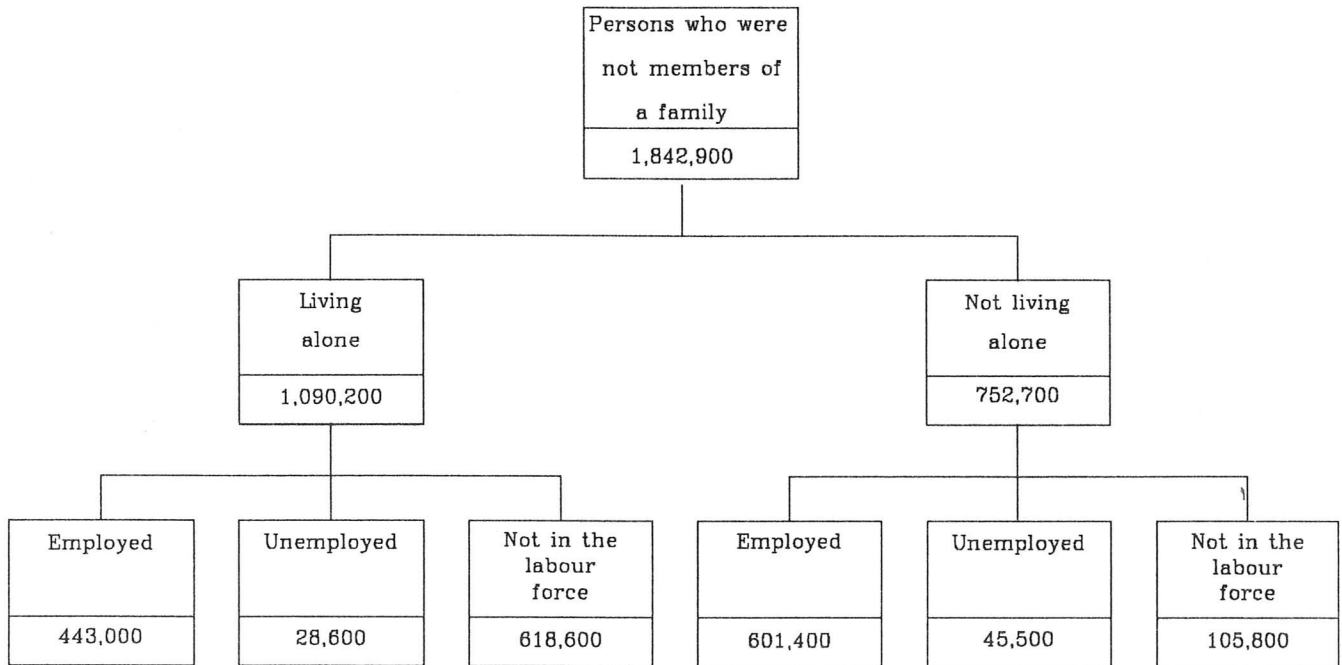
Persons who were not members of a family

1,842,900

Living alone

1,090,200

Not living alone

752,700

Employed

443,000

Unemployed

28,600

Not in the labour force

618,600

Employed

601,400

Unemployed

45,500

Not in the labour force

105,800